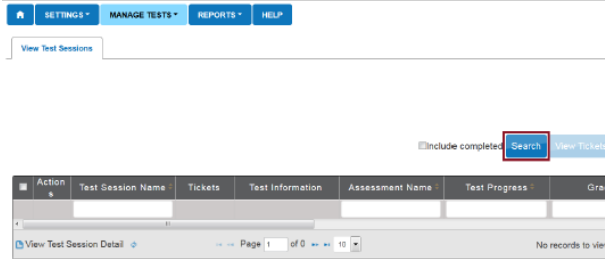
SETTINGS ▾ MANAGE TESTS ▾ REPORTS ▾ HELP

View Test Sessions

Include completed Search View Tickets

| Actions | Test Session Name | Tickets | Test Information | Assessment Name | Test Progress | Gra |
|---|---|---|---|---|---|---|

View Test Session Detail

Page 1 of 0 10

No records to vie